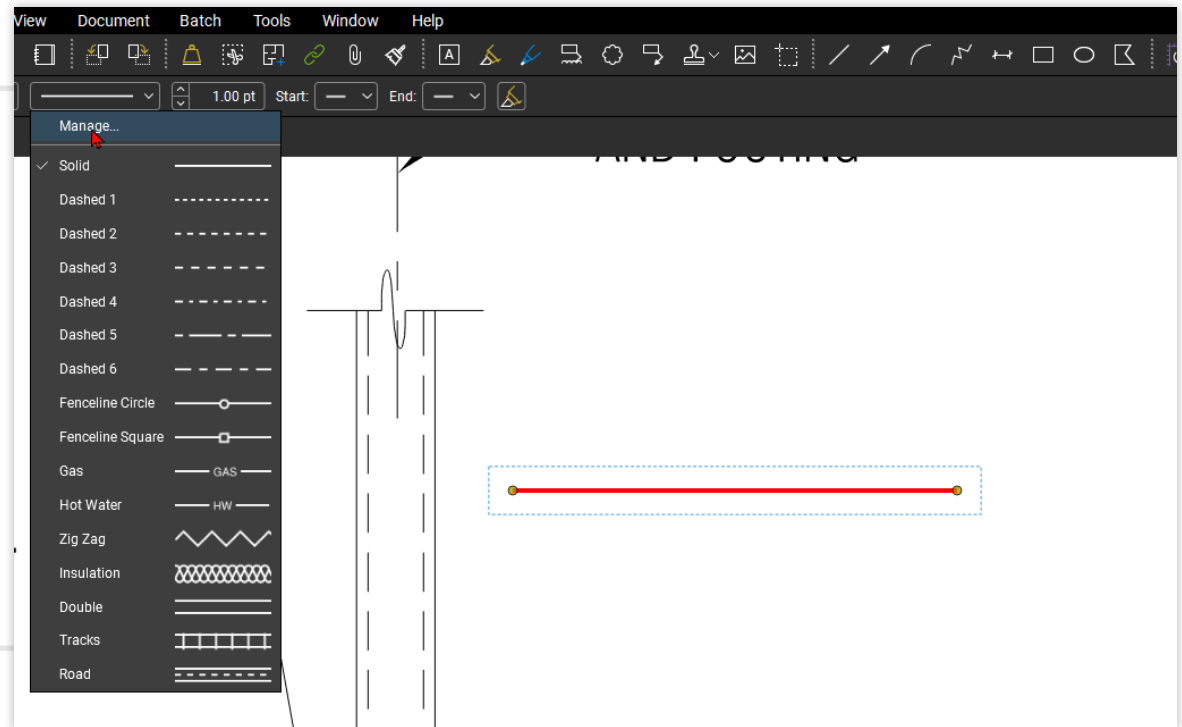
View Document Batch Tools Window Help

1.00 pt Start: End:

Manage...

Solid
Dashed 1
Dashed 2
Dashed 3
Dashed 4
Dashed 5
Dashed 6
Fenceline Circle
Fenceline Square
Gas GAS
Hot Water HW
Zig Zag
Insulation
Double
Tracks
Road

AND FOOTING